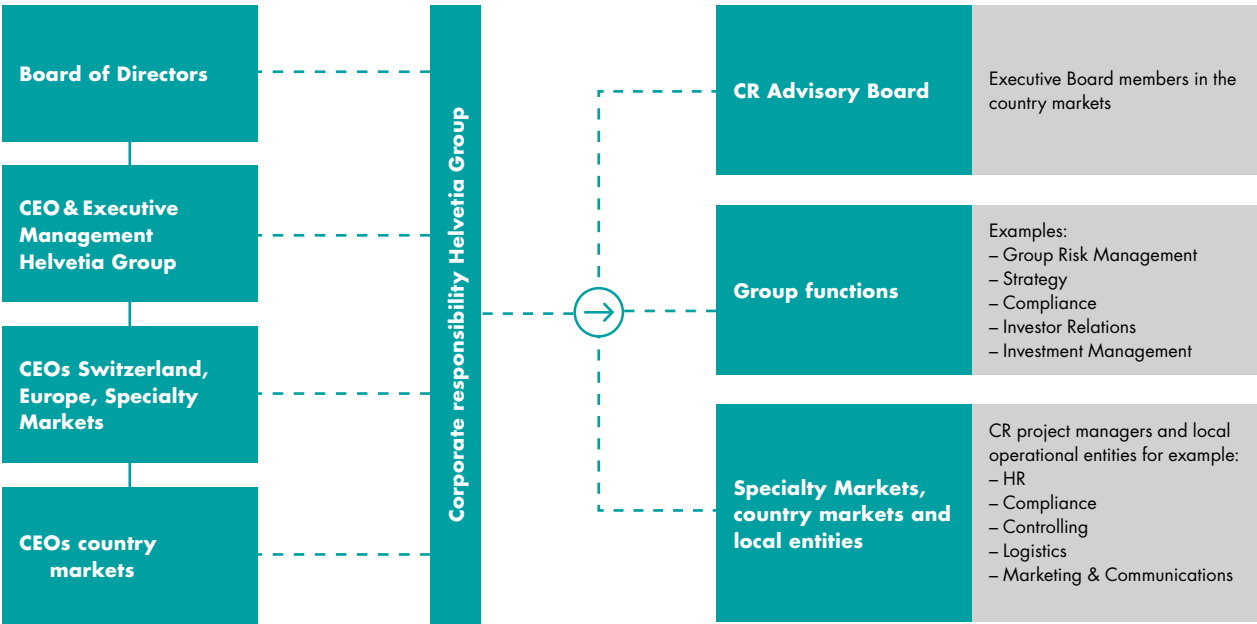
Board of Directors

CEO & Executive Management Helvetia Group

CEOs Switzerland, Europe, Specialty Markets

CEOs country markets

Corporate responsibility Helvetia Group

CR Advisory Board

Executive Board members in the country markets

Group functions

Examples:
– Group Risk Management
– Strategy
– Compliance
– Investor Relations
– Investment Management

Specialty Markets, country markets and local entities

CR project managers and local operational entities for example:
– HR
– Compliance
– Controlling
– Logistics
– Marketing & Communications